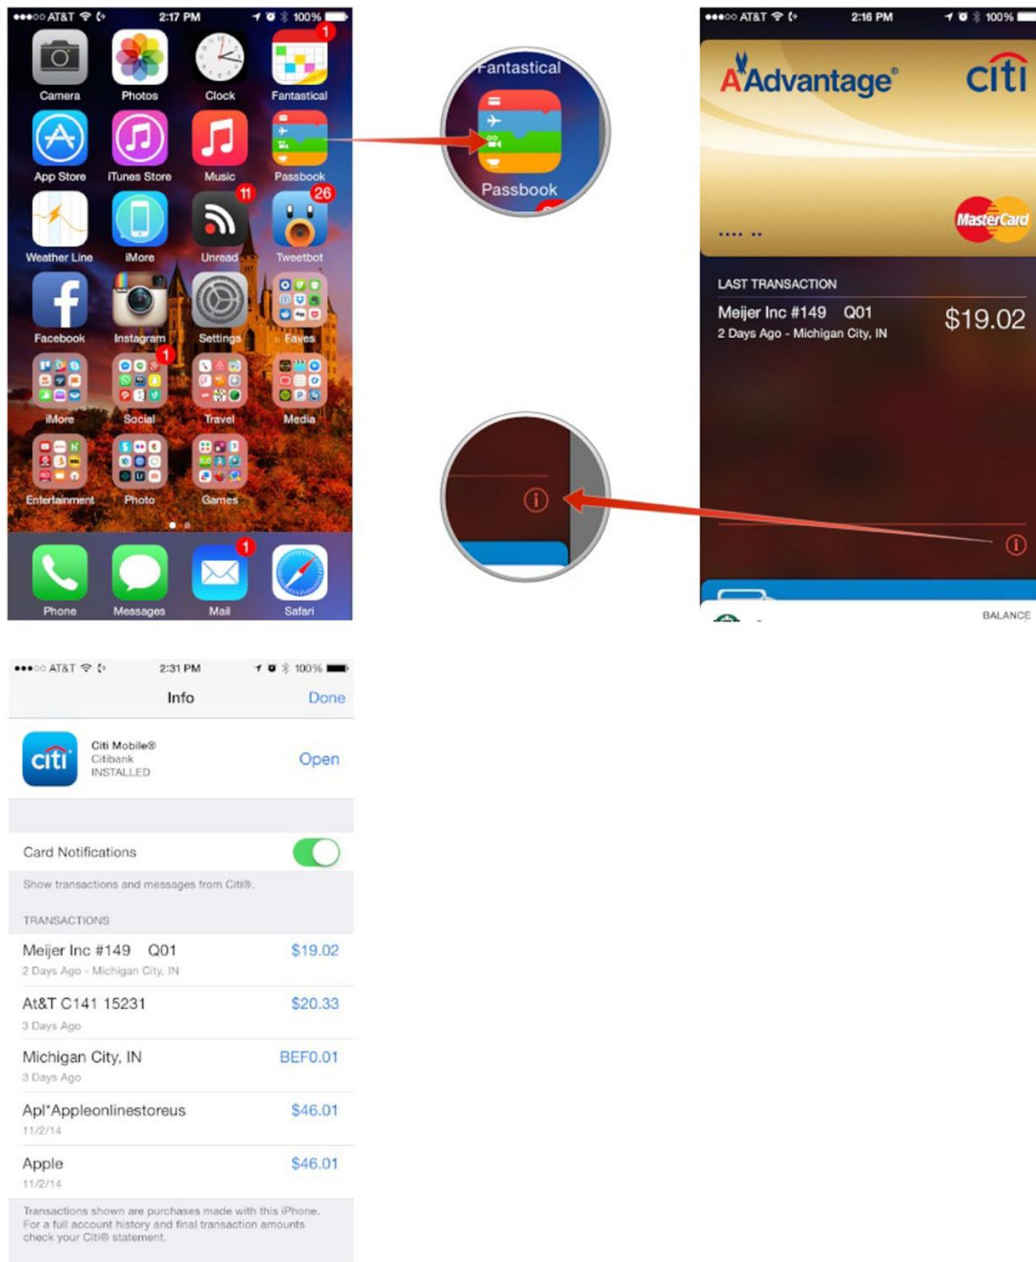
AT&T 2:17 PM 100%

Camera
Photos
Clock
1
Fantastical
App Store
iTunes Store
Music
Passbook
Weather Line
iMore
11
Unread
26
Tweetbot
Facebook
Instagram
Settings
Faves
1
iMore
Social
Travel
Media
Entertainment
Photo
Games
Phone
Messages
1
Mail
Safari

Fantastical
Passbook

AT&T 2:16 PM 100%

AAdvantage®
citi
•••• ••
MasterCard
LAST TRANSACTION
Meijer Inc #149 Q01
2 Days Ago - Michigan City, IN
$19.02
BALANCE

AT&T 2:31 PM 100%
Info
Done

Citi Mobile®
Citibank
INSTALLED
Open

Card Notifications
Show transactions and messages from Citi®.

TRANSACTIONS

| | |
|---|---|
| Meijer Inc #149 Q01 2 Days Ago - Michigan City, IN | $19.02 |
| At&T C141 15231 3 Days Ago | $20.33 |
| Michigan City, IN 3 Days Ago | BEF0.01 |
| Apl*Appleonlinestoreus 11/2/14 | $46.01 |
| Apple 11/2/14 | $46.01 |

Transactions shown are purchases made with this iPhone. For a full account history and final transaction amounts check your Citi® statement.